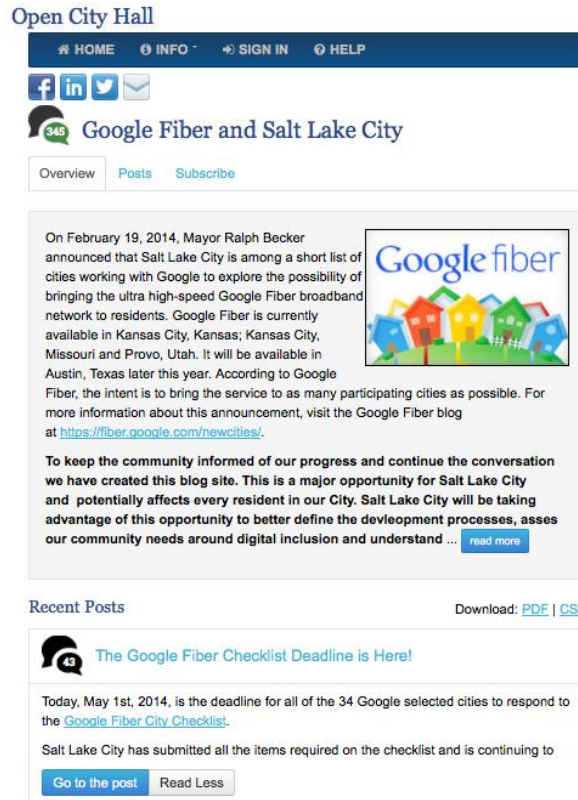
Open City Hall

HOME INFO SIGN IN HELP

345 Google Fiber and Salt Lake City

Overview Posts Subscribe

On February 19, 2014, Mayor Ralph Becker announced that Salt Lake City is among a short list of cities working with Google to explore the possibility of bringing the ultra high-speed Google Fiber broadband network to residents. Google Fiber is currently available in Kansas City, Kansas; Kansas City, Missouri and Provo, Utah. It will be available in Austin, Texas later this year. According to Google Fiber, the intent is to bring the service to as many participating cities as possible. For more information about this announcement, visit the Google Fiber blog at https://fiber.google.com/newcities/.

Google fiber

To keep the community informed of our progress and continue the conversation we have created this blog site. This is a major opportunity for Salt Lake City and potentially affects every resident in our City. Salt Lake City will be taking advantage of this opportunity to better define the devleopment processes, asses our community needs around digital inclusion and understand ... read more

Recent Posts

Download: PDF | CS

43 The Google Fiber Checklist Deadline is Here!

Today, May 1st, 2014, is the deadline for all of the 34 Google selected cities to respond to the Google Fiber City Checklist.

Salt Lake City has submitted all the items required on the checklist and is continuing to

Go to the post Read Less